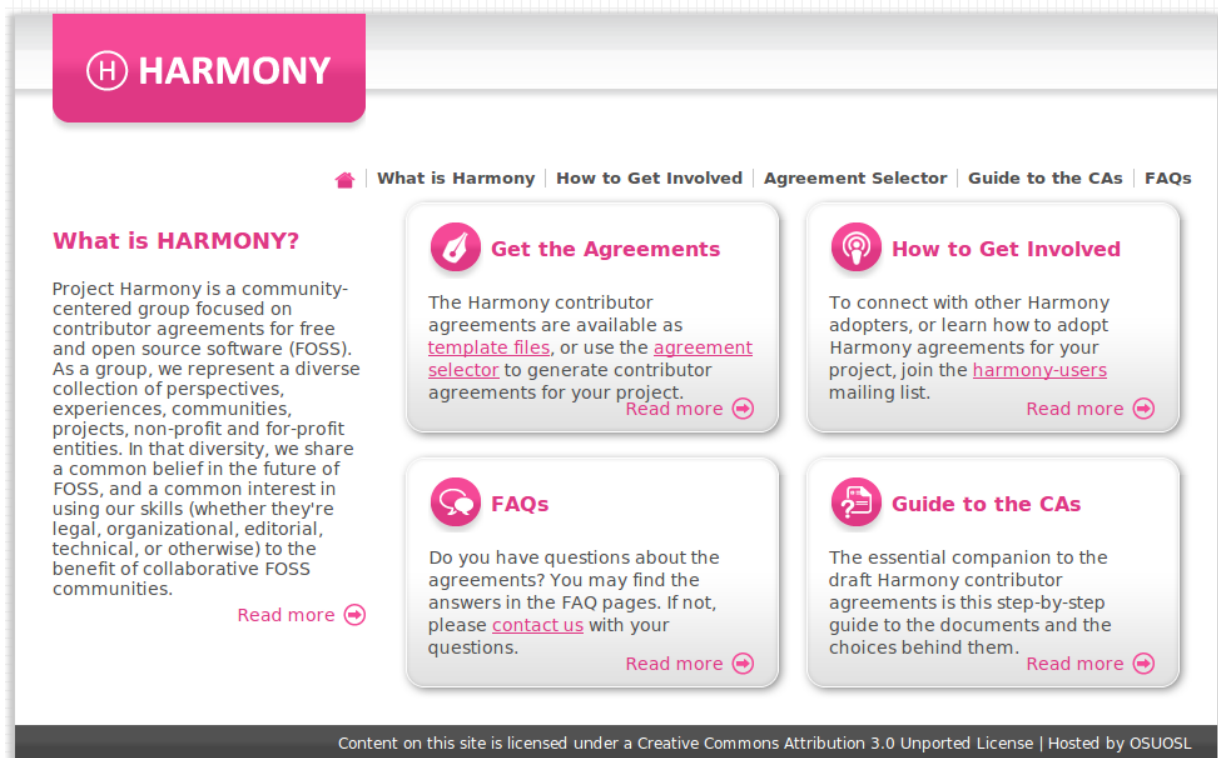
HARMONY

What is Harmony | How to Get Involved | Agreement Selector | Guide to the CAs | FAQs

What is HARMONY?

Project Harmony is a community-centered group focused on contributor agreements for free and open source software (FOSS). As a group, we represent a diverse collection of perspectives, experiences, communities, projects, non-profit and for-profit entities. In that diversity, we share a common belief in the future of FOSS, and a common interest in using our skills (whether they're legal, organizational, editorial, technical, or otherwise) to the benefit of collaborative FOSS communities.

Read more

Get the Agreements

The Harmony contributor agreements are available as template files, or use the agreement selector to generate contributor agreements for your project.

Read more

How to Get Involved

To connect with other Harmony adopters, or learn how to adopt Harmony agreements for your project, join the harmony-users mailing list.

Read more

FAQs

Do you have questions about the agreements? You may find the answers in the FAQ pages. If not, please contact us with your questions.

Read more

Guide to the CAs

The essential companion to the draft Harmony contributor agreements is this step-by-step guide to the documents and the choices behind them.

Read more

Content on this site is licensed under a Creative Commons Attribution 3.0 Unported License | Hosted by OSUOSL